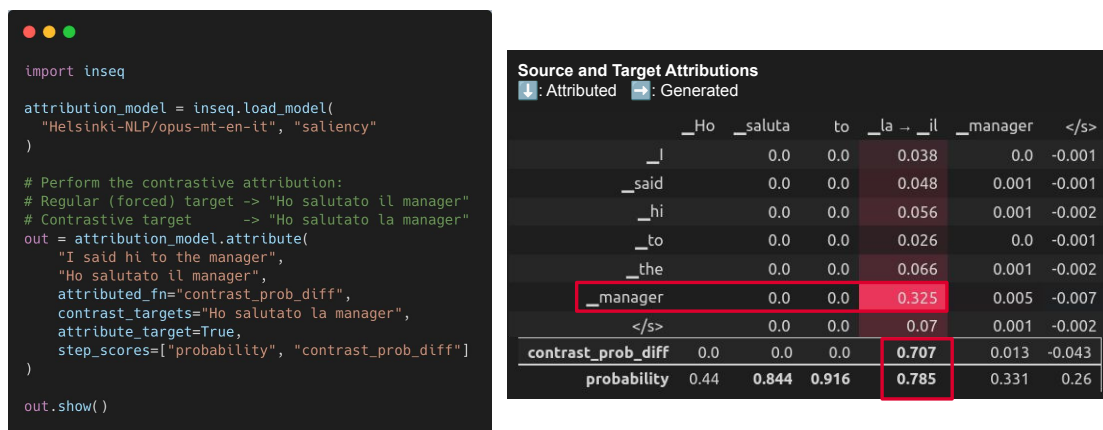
import inseq

attribution_model = inseq.load_model(
  "Helsinki-NLP/opus-mt-en-it", "saliency"
)

# Perform the contrastive attribution:
# Regular (forced) target -> "Ho salutato il manager"
# Contrastive target      -> "Ho salutato la manager"
out = attribution_model.attribute(
    "I said hi to the manager",
    "Ho salutato il manager",
    attributed_fn="contrast_prob_diff",
    contrast_targets="Ho salutato la manager",
    attribute_target=True,
    step_scores=["probability", "contrast_prob_diff"]
)

out.show()

Source and Target Attributions
⬇️: Attributed ➡️: Generated

| | _Ho | _saluta | to | _la → _il | _manager | </s> |
|---|---|---|---|---|---|---|
| _I | | 0.0 | 0.0 | 0.038 | 0.0 | -0.001 |
| _said | | 0.0 | 0.0 | 0.048 | 0.001 | -0.001 |
| _hi | | 0.0 | 0.0 | 0.056 | 0.001 | -0.002 |
| _to | | 0.0 | 0.0 | 0.026 | 0.0 | -0.001 |
| _the | | 0.0 | 0.0 | 0.066 | 0.001 | -0.002 |
| _manager | | 0.0 | 0.0 | 0.325 | 0.005 | -0.007 |
| </s> | | 0.0 | 0.0 | 0.07 | 0.001 | -0.002 |
| contrast_prob_diff | 0.0 | 0.0 | 0.0 | 0.707 | 0.013 | -0.043 |
| probability | 0.44 | 0.844 | 0.916 | 0.785 | 0.331 | 0.26 |